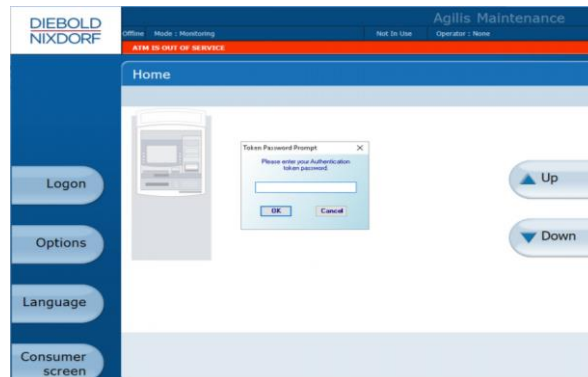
DIEBOLD NIXDORF

Agilis Maintenance

Offline Mode : Monitoring

Not In Use

Operator : None

ATM IS OUT OF SERVICE

Home

Token Password Prompt

Please enter your Authentication token password

OK

Cancel

Logon

Options

Language

Consumer screen

Up

Down